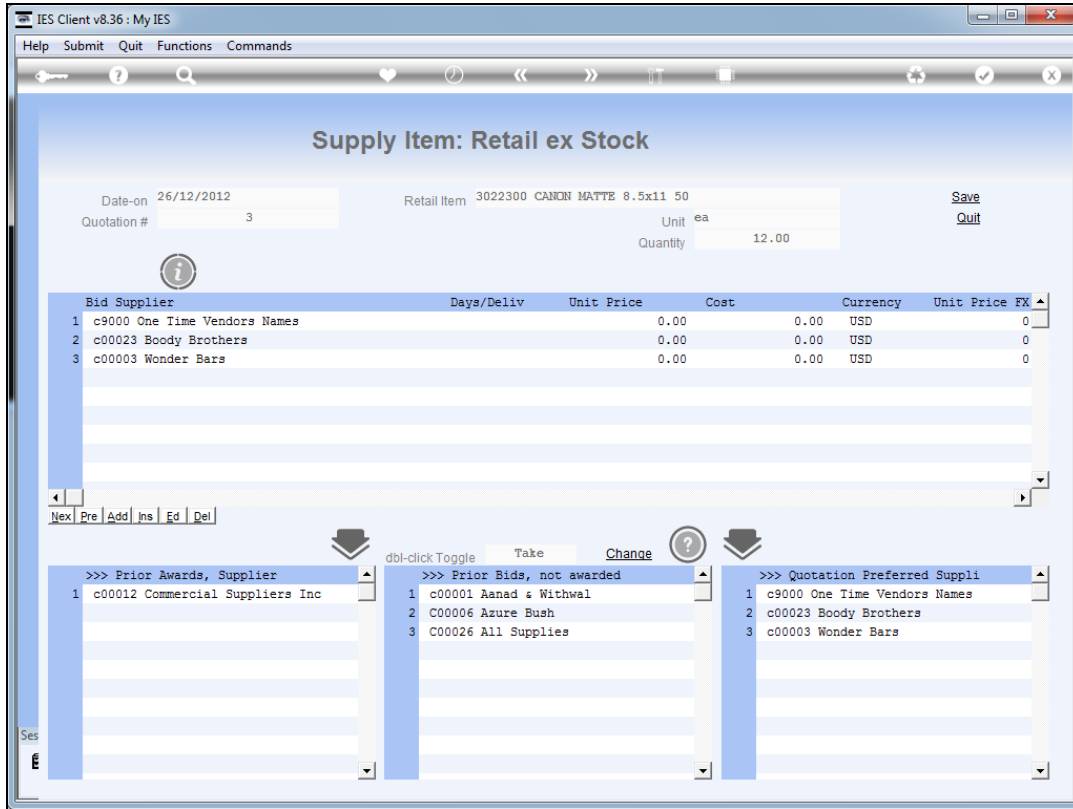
IES Client v8.36 : My IES

Help Submit Quit Functions Commands

Supply Item: Retail ex Stock

Date-on 26/12/2012
Quotation # 3

Retail Item 3022300 CANON MATTE 8.5x11 50
Unit ea
Quantity 12.00

Save
Quit

| | Bid Supplier | Days/Deliv | Unit Price | Cost | Currency | Unit Price FX |
|---|---|---|---|---|---|---|
| 1 | c9000 One Time Vendors Names | | 0.00 | 0.00 | USD | 0 |
| 2 | c00023 Boody Brothers | | 0.00 | 0.00 | USD | 0 |
| 3 | c00003 Wonder Bars | | 0.00 | 0.00 | USD | 0 |

Nex Pre Add Ins Ed Del

dbl-click Toggle Take Change

| | >>> Prior Awards, Supplier |
|---|---|
| 1 | c00012 Commercial Suppliers Inc |

| | >>> Prior Bids, not awarded |
|---|---|
| 1 | c00001 Aanad & Withwal |
| 2 | C00006 Azure Bush |
| 3 | C00026 All Supplies |

| | >>> Quotation Preferred Suppli |
|---|---|
| 1 | c9000 One Time Vendors Names |
| 2 | c00023 Boody Brothers |
| 3 | c00003 Wonder Bars |

Ses